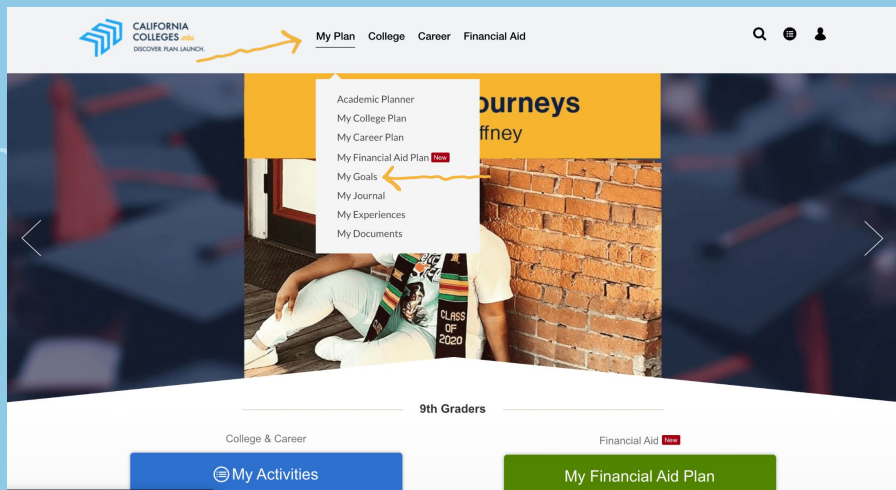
CALIFORNIA COLLEGES .edu
DISCOVER. PLAN. LAUNCH.

My Plan College Career Financial Aid

Academic Planner
My College Plan
My Career Plan
My Financial Aid Plan New
My Goals
My Journal
My Experiences
My Documents

ourneys
ffney

CLASS OF 2020

9th Graders

College & Career

My Activities

Financial Aid New

My Financial Aid Plan